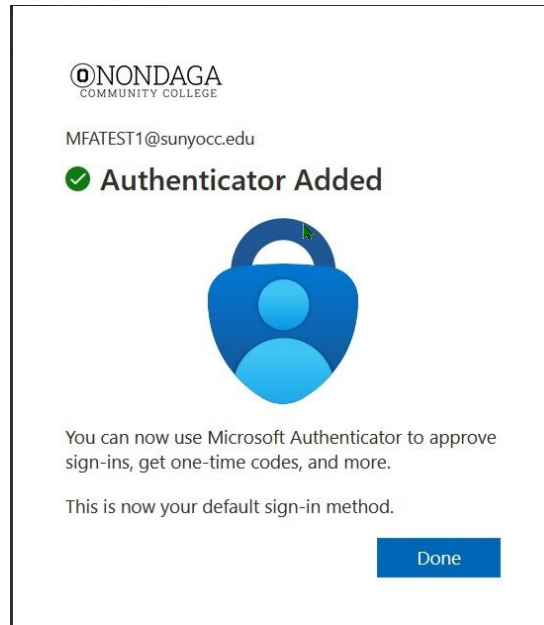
ONONDAGA
COMMUNITY COLLEGE

MFATEST1@sunyocc.edu

Authenticator Added

You can now use Microsoft Authenticator to approve sign-ins, get one-time codes, and more.

This is now your default sign-in method.

Done